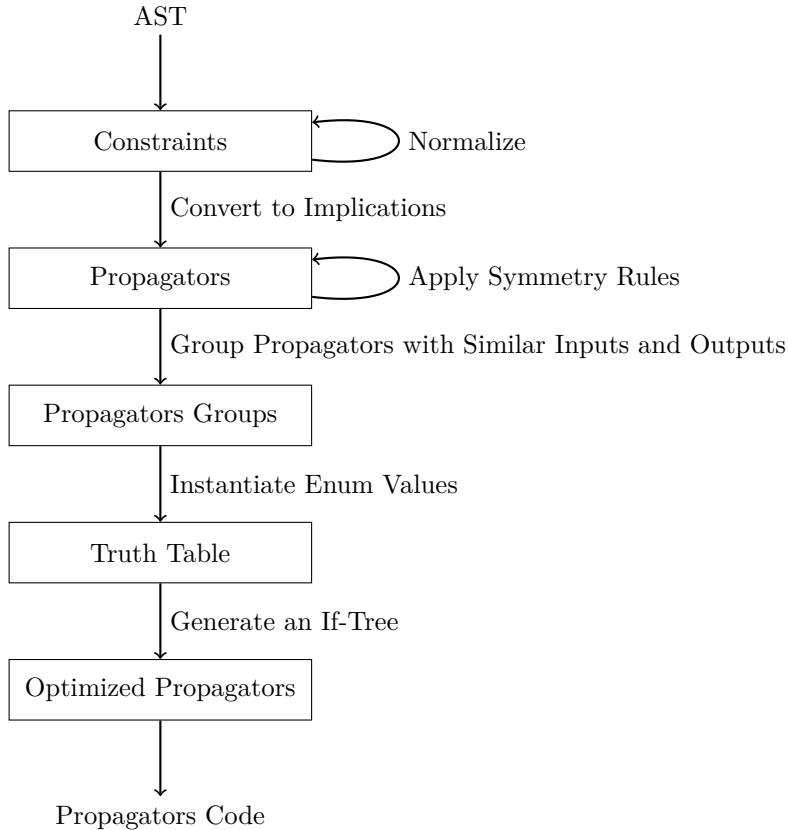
AST

Constraints

Normalize

Convert to Implications

Propagators

Apply Symmetry Rules

Group Propagators with Similar Inputs and Outputs

Propagators Groups

Instantiate Enum Values

Truth Table

Generate an If-Tree

Optimized Propagators

Propagators Code